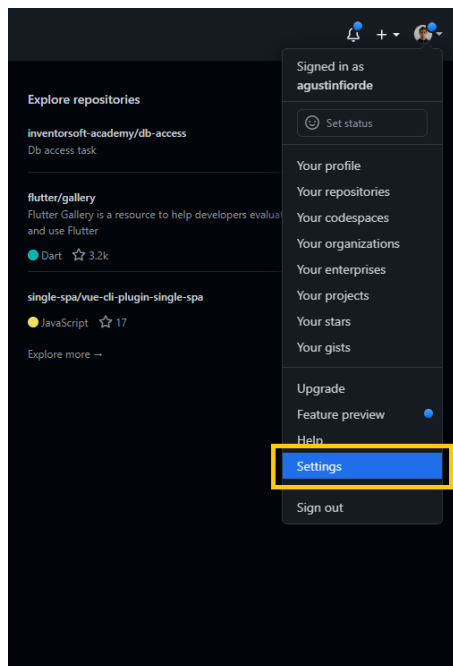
+

Explore repositories

inventorsoft-academy/db-access
Db access task

flutter/gallery
Flutter Gallery is a resource to help developers evaluat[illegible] and use Flutter

Dart 3.2k

single-spa/vue-cli-plugin-single-spa

JavaScript 17

Explore more →

Signed in as
agustinfiorde

Set status

Your profile
Your repositories
Your codespaces
Your organizations
Your enterprises
Your projects
Your stars
Your gists

Upgrade
Feature preview
Help
Settings

Sign out